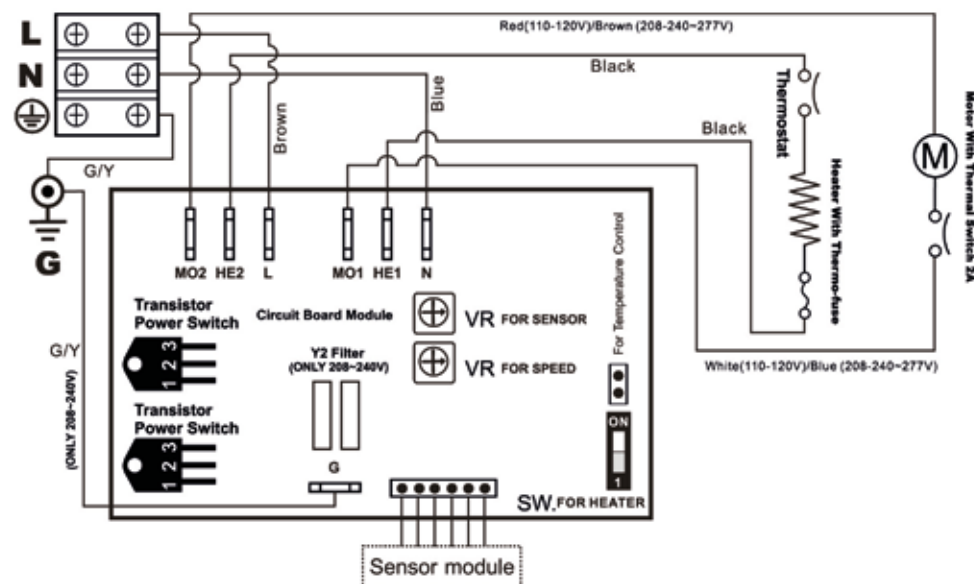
L
N
Red(110-120V)/Brown (208-240~277V)
Black
Thermostat
Motor With Thermal Switch 2A
M
Blue
Brown
Black
G/Y
Heater With Thermo-fuse
G
MO2 HE2 L
MO1 HE1 N
For Temperature Control
Transistor Power Switch
Circuit Board Module
VR FOR SENSOR
G/Y
Y2 Filter (ONLY 208~240V)
VR FOR SPEED
White(110-120V)/Blue (208-240~277V)
1 2 3
(ONLY 208~240V)
Transistor Power Switch
ON
1 2 3
G
1
SW. FOR HEATER
Sensor module